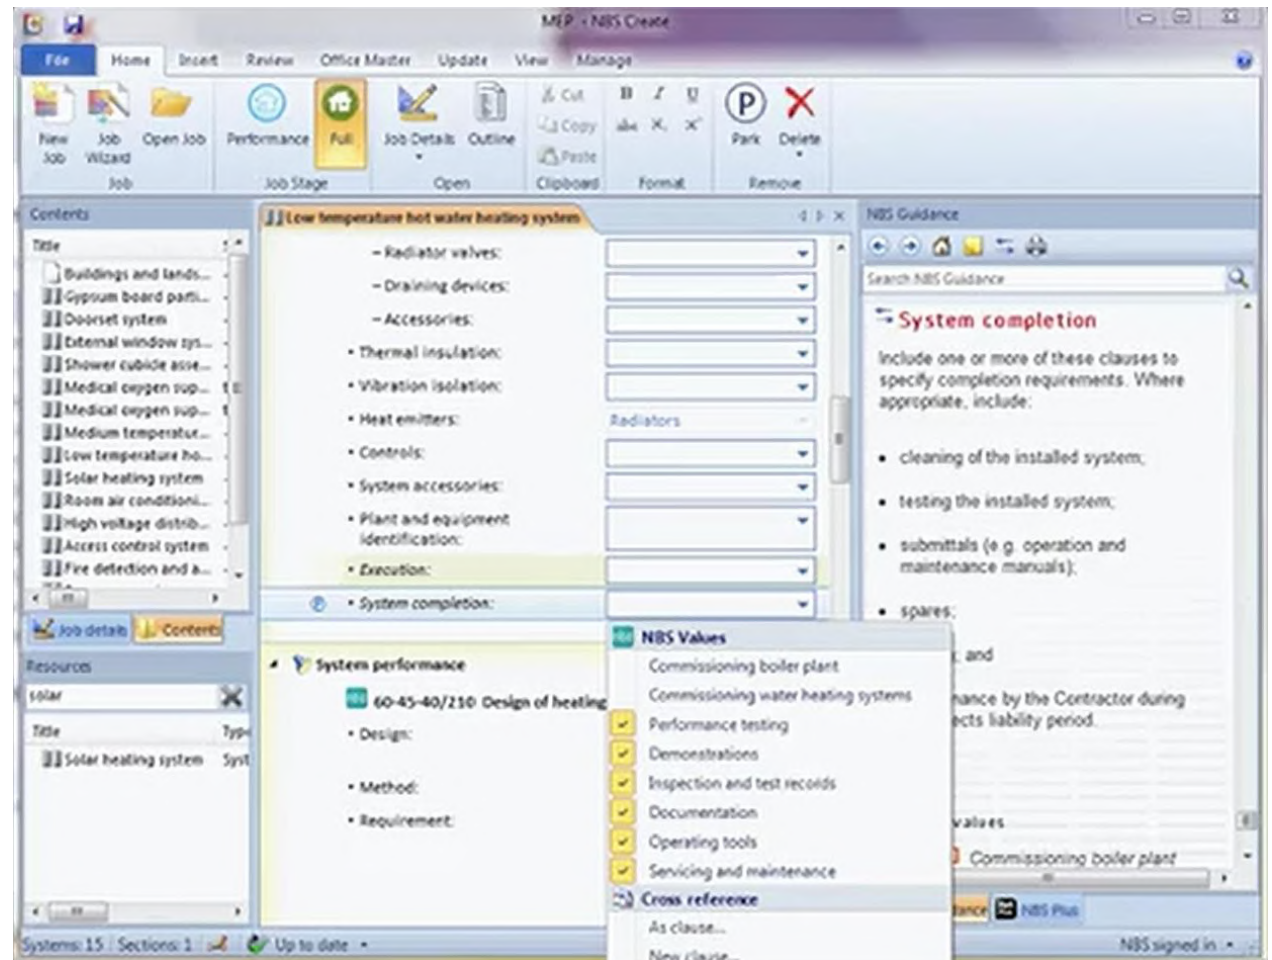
MEP - NBS Create

File Home Insert Review Office Master Update View Manage

New Job Job Wizard Open Job
Job
Performance Full
Job Stage
Job Details Outline
Open
Cut Copy Paste
Clipboard
Format
Park Delete
Remove

Contents
Title
Buildings and lands...
Gypsum board parti...
Doorset system
External window sys...
Shower cubicle asse...
Medical oxygen sup...
Medical oxygen sup...
Medium temperatur...
Low temperature ho...
Solar heating system
Room air conditioni...
High voltage distrib...
Access control system
Fire detection and a...

Job details Contents

Resources
solar
Title Type
Solar heating system Syst

Low temperature hot water heating system
– Radiator valves:
– Draining devices:
– Accessories:
• Thermal insulation:
• Vibration isolation:
• Heat emitters: Radiators
• Controls:
• System accessories:
• Plant and equipment identification:
• Execution:
• System completion:

System performance
60-45-40/210 Design of heating
• Design:
• Method:
• Requirement:

NBS Values
Commissioning boiler plant
Commissioning water heating systems
Performance testing
Demonstrations
Inspection and test records
Documentation
Operating tools
Servicing and maintenance
Cross reference
As clause...
New clause...

NBS Guidance
Search NBS Guidance
System completion
Include one or more of these clauses to specify completion requirements. Where appropriate, include:
• cleaning of the installed system;
• testing the installed system;
• submittals (e.g. operation and maintenance manuals);
• spares;
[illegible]; and
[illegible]nance by the Contractor during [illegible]ects liability period.
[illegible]values
Commissioning boiler plant
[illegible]ance NBS Plus

Systems: 15 Sections: 1 Up to date
NBS signed in